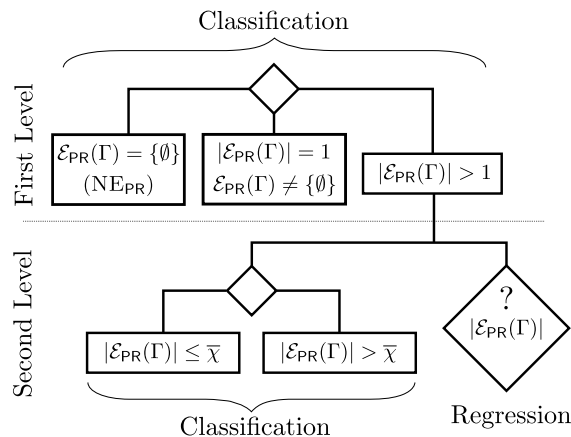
Classification

First Level

$\mathcal{E}_{\mathsf{PR}}(\Gamma) = \{\emptyset\}$
$(\mathrm{NE}_{\mathsf{PR}})$

$|\mathcal{E}_{\mathsf{PR}}(\Gamma)| = 1$
$\mathcal{E}_{\mathsf{PR}}(\Gamma) \neq \{\emptyset\}$

$|\mathcal{E}_{\mathsf{PR}}(\Gamma)| > 1$

Second Level

$|\mathcal{E}_{\mathsf{PR}}(\Gamma)| \leq \overline{\chi}$

$|\mathcal{E}_{\mathsf{PR}}(\Gamma)| > \overline{\chi}$

?
$|\mathcal{E}_{\mathsf{PR}}(\Gamma)|$

Classification

Regression